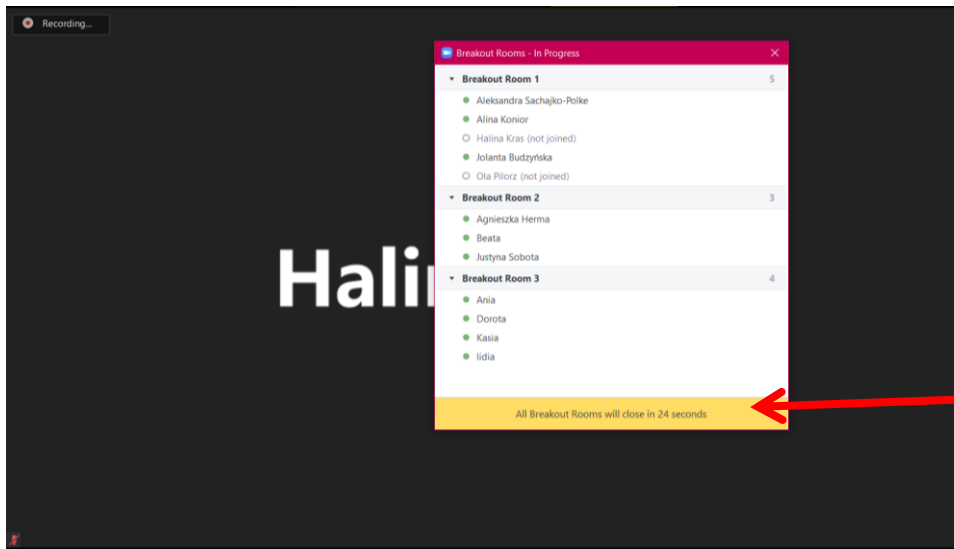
Recording...

Halin

Breakout Rooms - In Progress

Breakout Room 1 5
Aleksandra Sachajko-Polke
Alina Konior
Halina Kras (not joined)
Jolanta Budzyńska
Ola Pilorz (not joined)

Breakout Room 2 3
Agnieszka Herma
Beata
Justyna Sobota

Breakout Room 3 4
Ania
Dorota
Kasia
lidia

All Breakout Rooms will close in 24 seconds